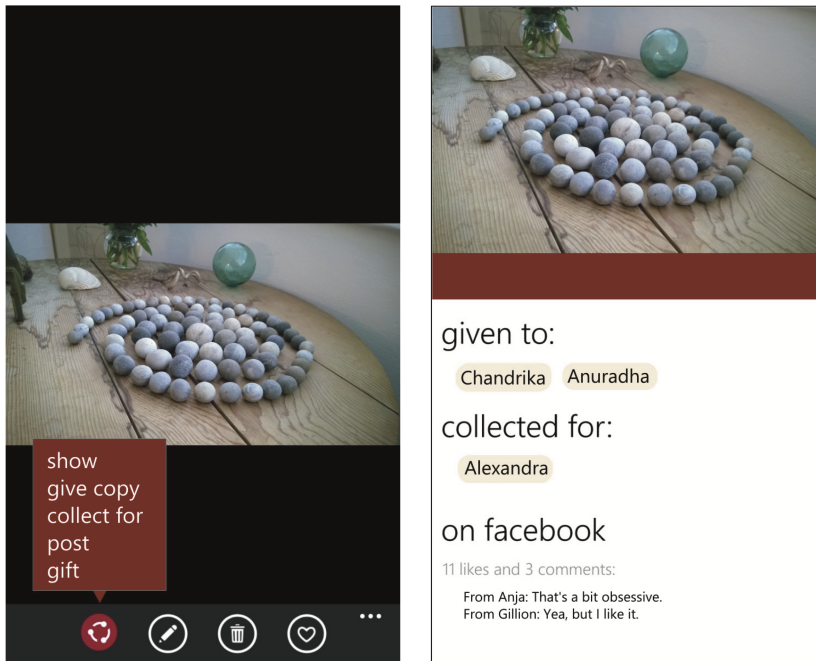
show
give copy
collect for
post
gift

given to:

Chandrika Anuradha

collected for:

Alexandra

on facebook

11 likes and 3 comments:

From Anja: That's a bit obsessive.
From Gillion: Yea, but I like it.